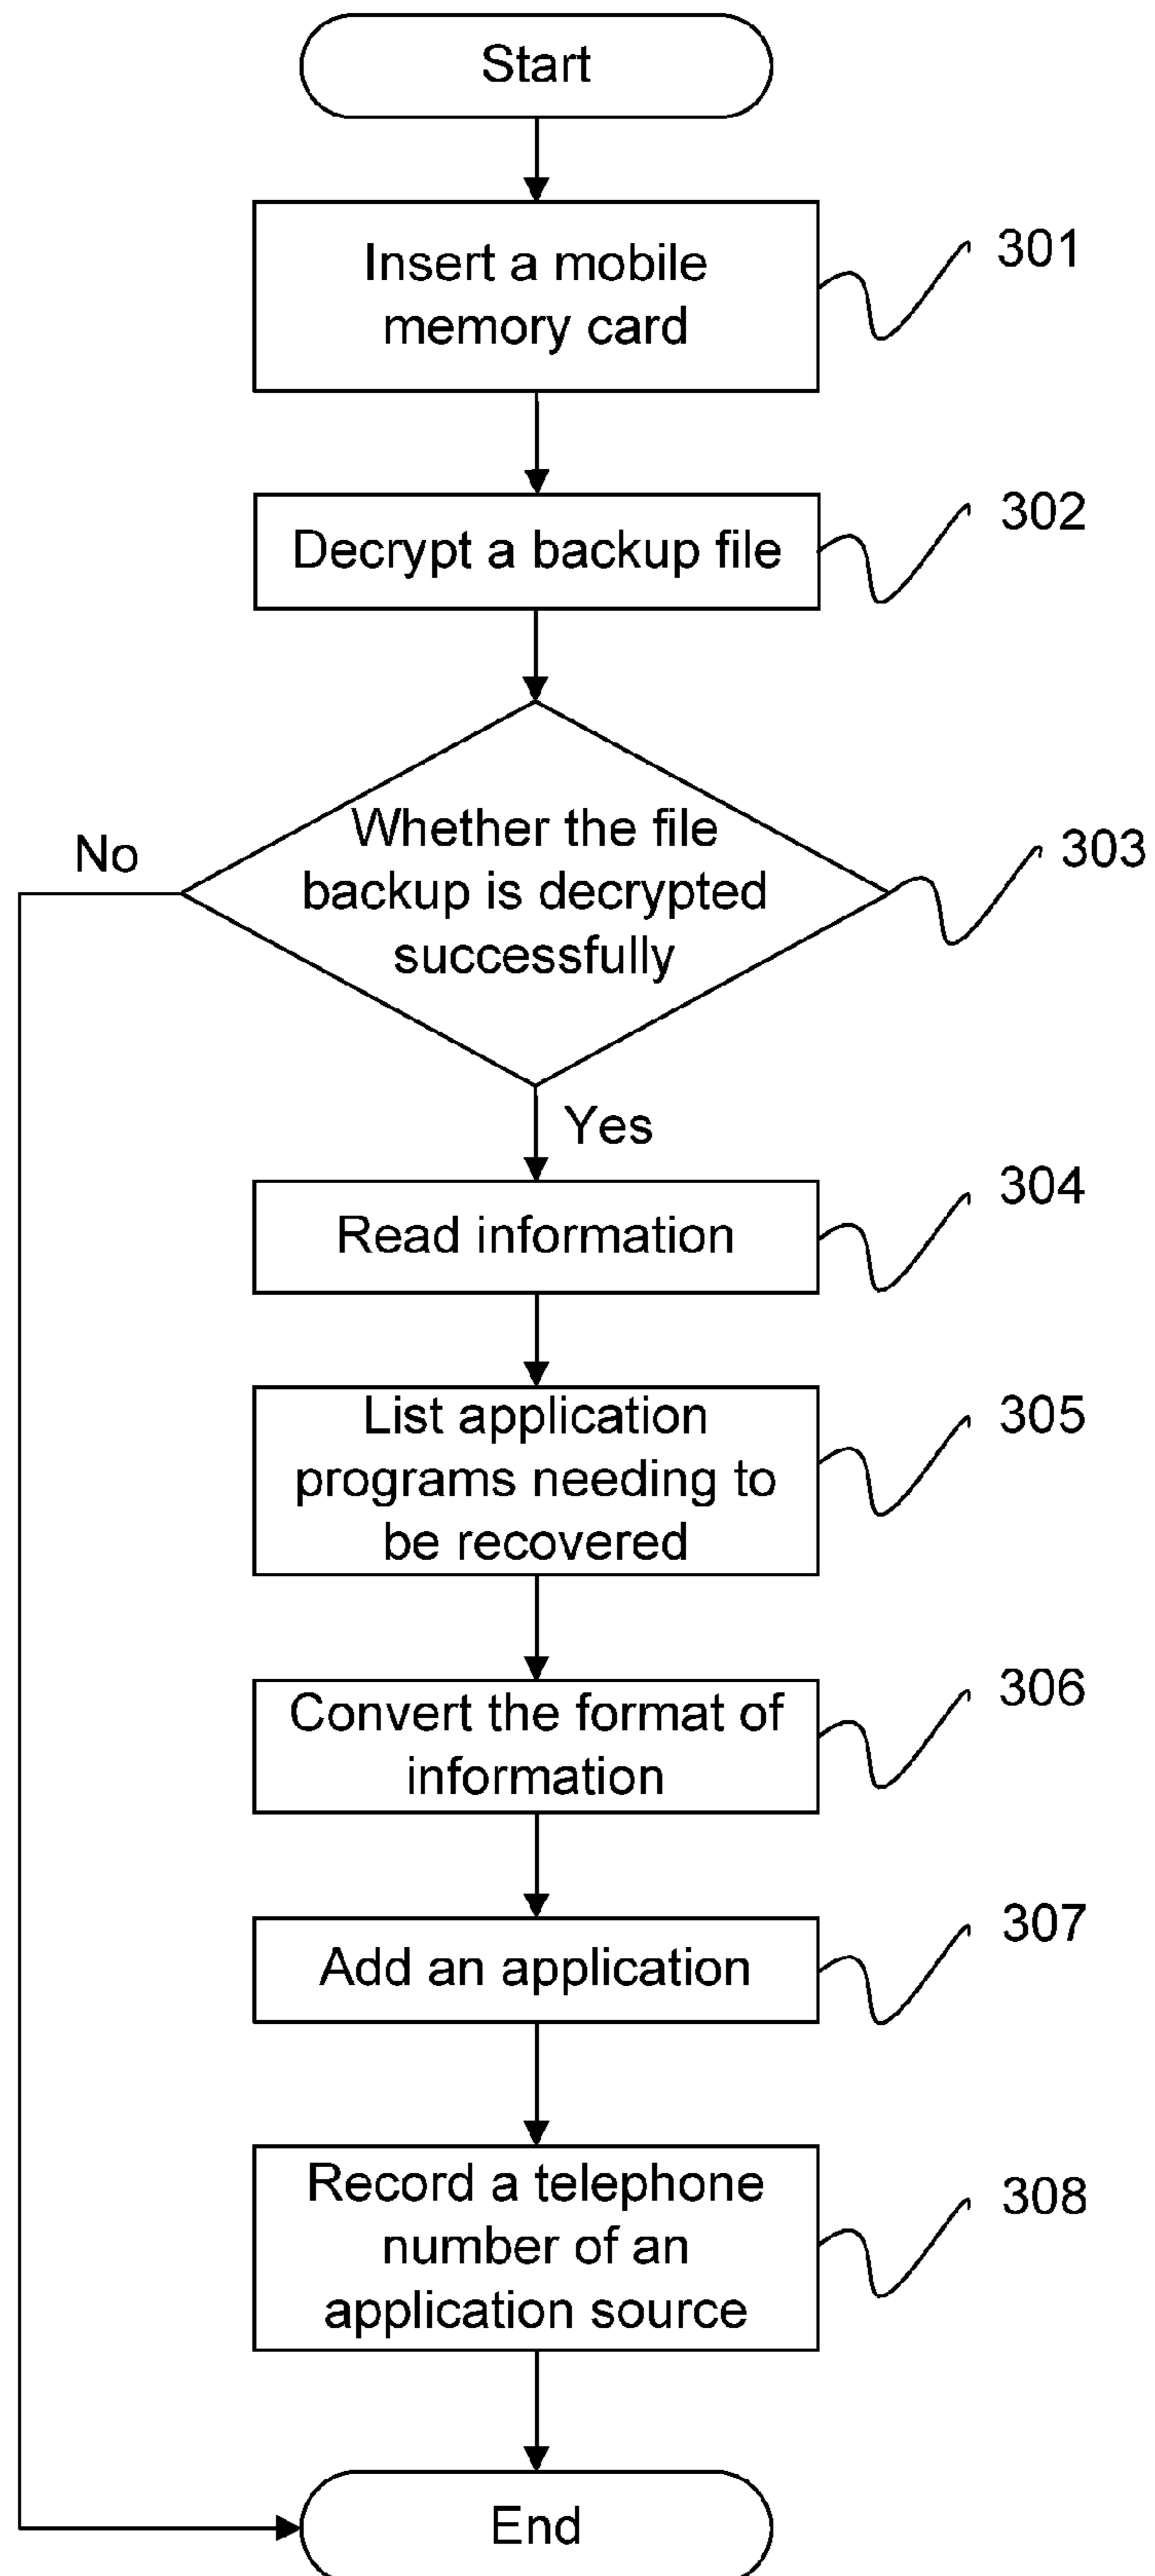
Start

Insert a mobile memory card

301

Decrypt a backup file

302

No

Whether the file backup is decrypted successfully

303

Yes

Read information

304

List application programs needing to be recovered

305

Convert the format of information

306

Add an application

307

Record a telephone number of an application source

308

End